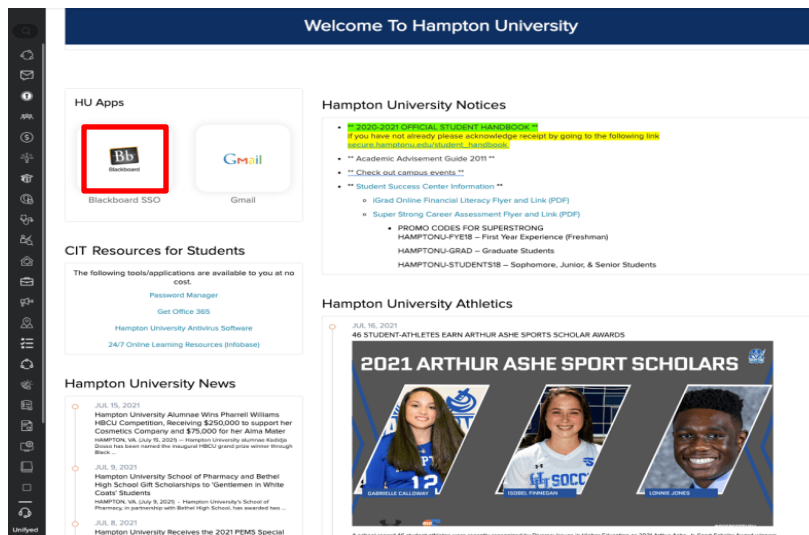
Welcome To Hampton University

HU Apps

Bb Blackboard

Gmail

Blackboard SSO

Gmail

CIT Resources for Students

The following tools/applications are available to you at no cost.

Password Manager

Get Office 365

Hampton University Antivirus Software

24/7 Online Learning Resources (Infobase)

Hampton University News

JUL 15, 2021
Hampton University Alumnae Wins Pharrell Williams HBCU Competition, Receiving $250,000 to support her Cosmetics Company and $75,000 for her Alma Mater
HAMPTON, VA. (July 15, 2021) — Hampton University alumnae Kadidja Dosso has been named the inaugural HBCU grand prize winner through Black ...

JUL 9, 2021
Hampton University School of Pharmacy and Bethel High School Gift Scholarships to 'Gentlemen in White Coats' Students
HAMPTON, VA. (July 9, 2021) – Hampton University's School of Pharmacy, in partnership with Bethel High School, has awarded two ...

JUL 8, 2021
Hampton University Receives the 2021 PEMS Special

Hampton University Notices

** 2020-2021 OFFICIAL STUDENT HANDBOOK **
If you have not already please acknowledge receipt by going to the following link secure.hamptonu.edu/student_handbook

** Academic Advisement Guide 2011 **

** Check out campus events **

** Student Success Center Information **

iGrad Online Financial Literacy Flyer and Link (PDF)

Super Strong Career Assessment Flyer and Link (PDF)

PROMO CODES FOR SUPERSTRONG
HAMPTONU-FYE18 – First Year Experience (Freshman)
HAMPTONU-GRAD – Graduate Students
HAMPTONU-STUDENTS18 – Sophomore, Junior, & Senior Students

Hampton University Athletics

JUL 16, 2021
46 STUDENT-ATHLETES EARN ARTHUR ASHE SPORTS SCHOLAR AWARDS

2021 ARTHUR ASHE SPORT SCHOLARS

GABRIELLE CALLOWAY

ISOBEL FINNEGAN

LONNIE JONES

Unifyed